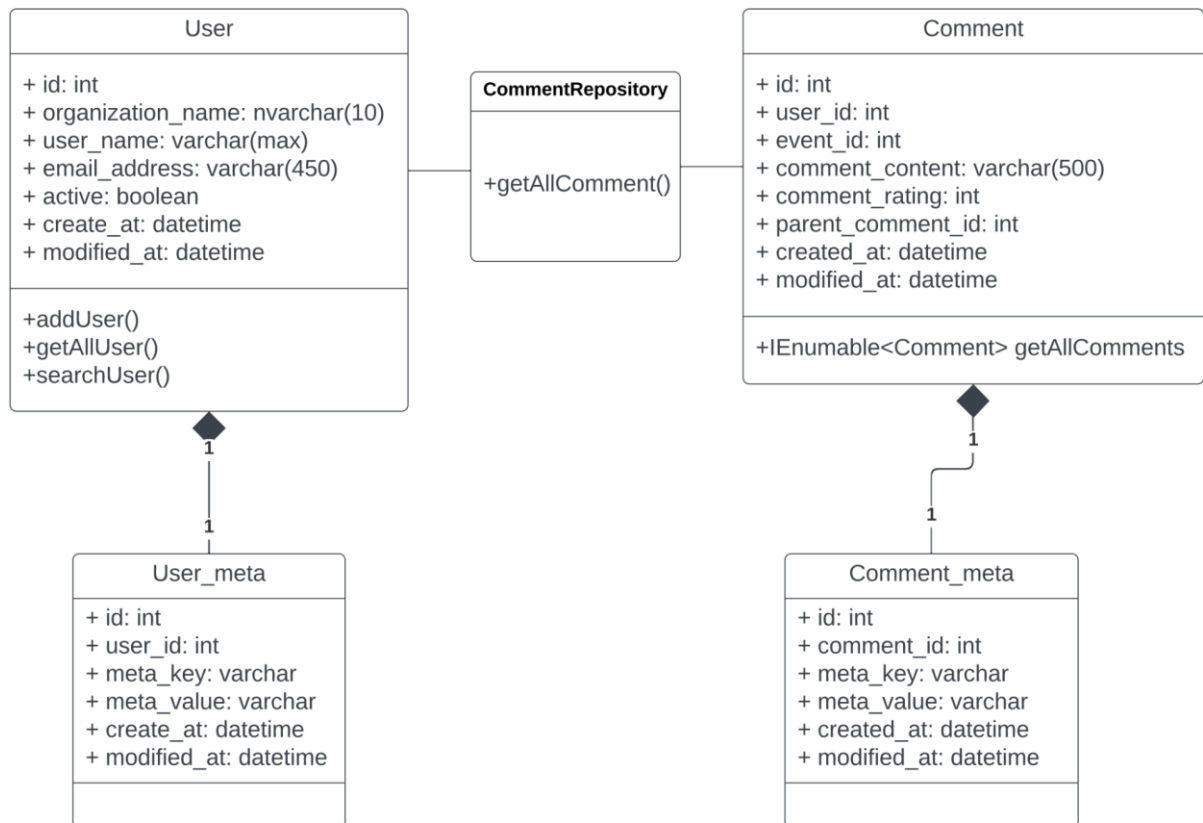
User

+ id: int
+ organization_name: nvarchar(10)
+ user_name: varchar(max)
+ email_address: varchar(450)
+ active: boolean
+ create_at: datetime
+ modified_at: datetime

+addUser()
+getAllUser()
+searchUser()

CommentRepository

+getAllComment()

Comment

+ id: int
+ user_id: int
+ event_id: int
+ comment_content: varchar(500)
+ comment_rating: int
+ parent_comment_id: int
+ created_at: datetime
+ modified_at: datetime

+IEnumable<Comment> getAllComments

1

1

1

1

User_meta

+ id: int
+ user_id: int
+ meta_key: varchar
+ meta_value: varchar
+ create_at: datetime
+ modified_at: datetime

Comment_meta

+ id: int
+ comment_id: int
+ meta_key: varchar
+ meta_value: varchar
+ created_at: datetime
+ modified_at: datetime